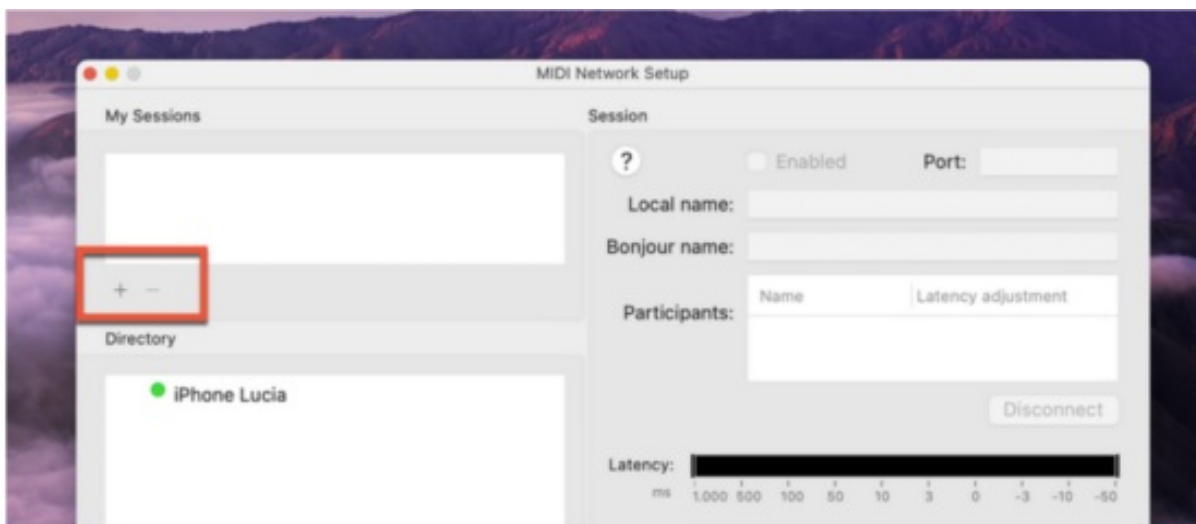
MIDI Network Setup

My Sessions

+ −

Directory

iPhone Lucia

Session

?

Enabled

Port:

Local name:

Bonjour name:

Participants:

| Name | Latency adjustment |
|---|---|

Disconnect

Latency:

ms 1.000 500 100 50 10 3 0 -3 -10 -50